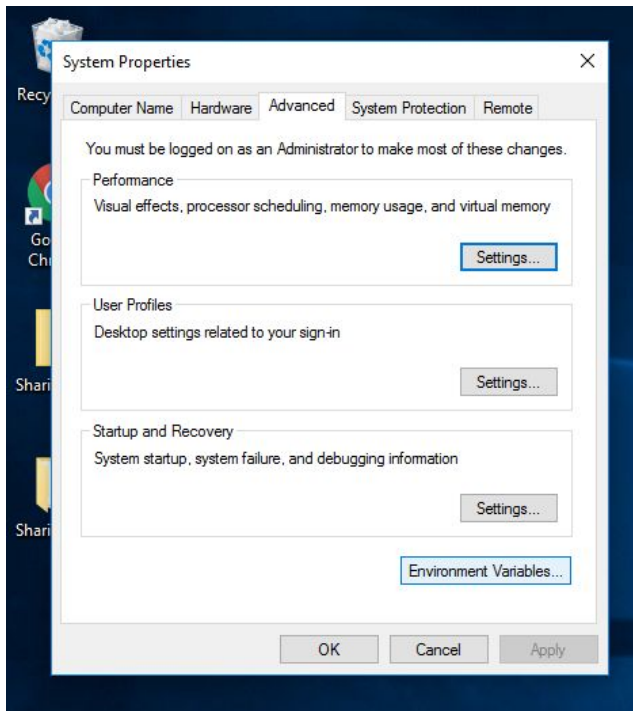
Recy

Go
Chr

Shari

Shari

System Properties

Computer Name | Hardware | Advanced | System Protection | Remote

You must be logged on as an Administrator to make most of these changes.

Performance
Visual effects, processor scheduling, memory usage, and virtual memory

Settings...

User Profiles
Desktop settings related to your sign-in

Settings...

Startup and Recovery
System startup, system failure, and debugging information

Settings...

Environment Variables...

OK Cancel Apply